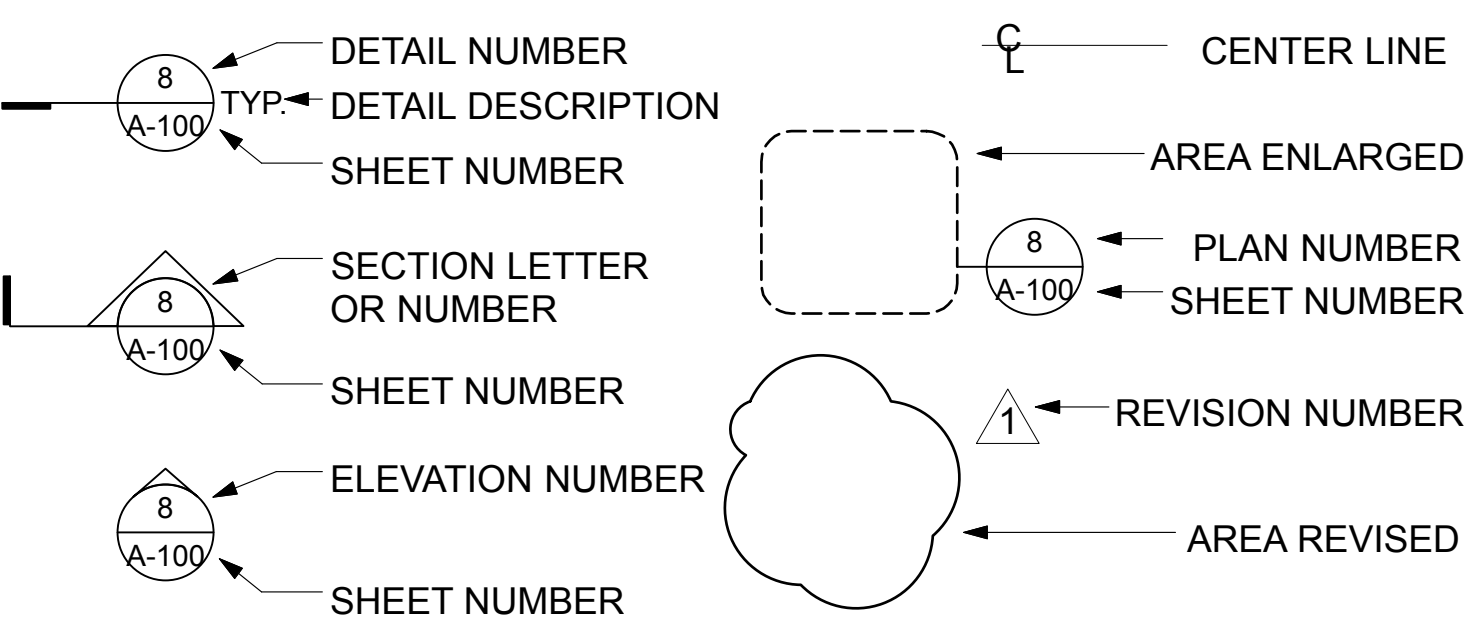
8
A-100
TYP.
DETAIL NUMBER
DETAIL DESCRIPTION
SHEET NUMBER

8
A-100
SECTION LETTER OR NUMBER
SHEET NUMBER

8
A-100
ELEVATION NUMBER
SHEET NUMBER

C
L
CENTER LINE

AREA ENLARGED

8
A-100
PLAN NUMBER
SHEET NUMBER

1
REVISION NUMBER

AREA REVISED